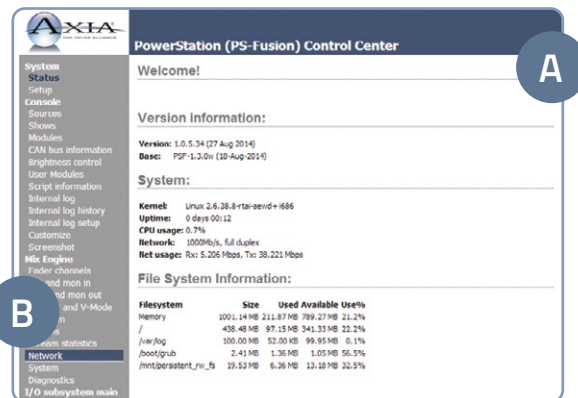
AXIA

PowerStation (PS-Fusion) Control Center

A

System
Status
Setup
Console
Sources
Shows
Modules
CAN bus information
Brightness control
User Modules
Script information
Internal log
Internal log history
Internal log setup
Customize
Screenshot
Mix Engine
Fader channels
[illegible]and mon in
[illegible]nd mon out
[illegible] and V-Mode
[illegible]
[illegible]
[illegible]am statistics
Network
System
Diagnostics
I/O subsystem main

B

Welcome!

Version information:

Version: 1.0.5.34 (27 Aug 2014)
Base: PSF-1.3.0w (18-Aug-2014)

System:

Kernel: Linux 2.6.38.8-rtai-aewd+ i686
Uptime: 0 days 00:12
CPU usage: 0.7%
Network: 1000Mb/s, full duplex
Net usage: Rx: 5.206 Mbps, Tx: 38.221 Mbps

File System Information:

| Filesystem | Size | Used | Available | Use% |
|---|---|---|---|---|
| Memory | 1001.14 MB | 211.87 MB | 789.27 MB | 21.2% |
| / | 438.48 MB | 97.15 MB | 341.33 MB | 22.2% |
| /var/log | 100.00 MB | 52.00 KB | 99.95 MB | 0.1% |
| /boot/grub | 2.41 MB | 1.36 MB | 1.05 MB | 56.5% |
| /mnt/persistent_rw_fs | 19.53 MB | 6.36 MB | 13.18 MB | 32.5% |